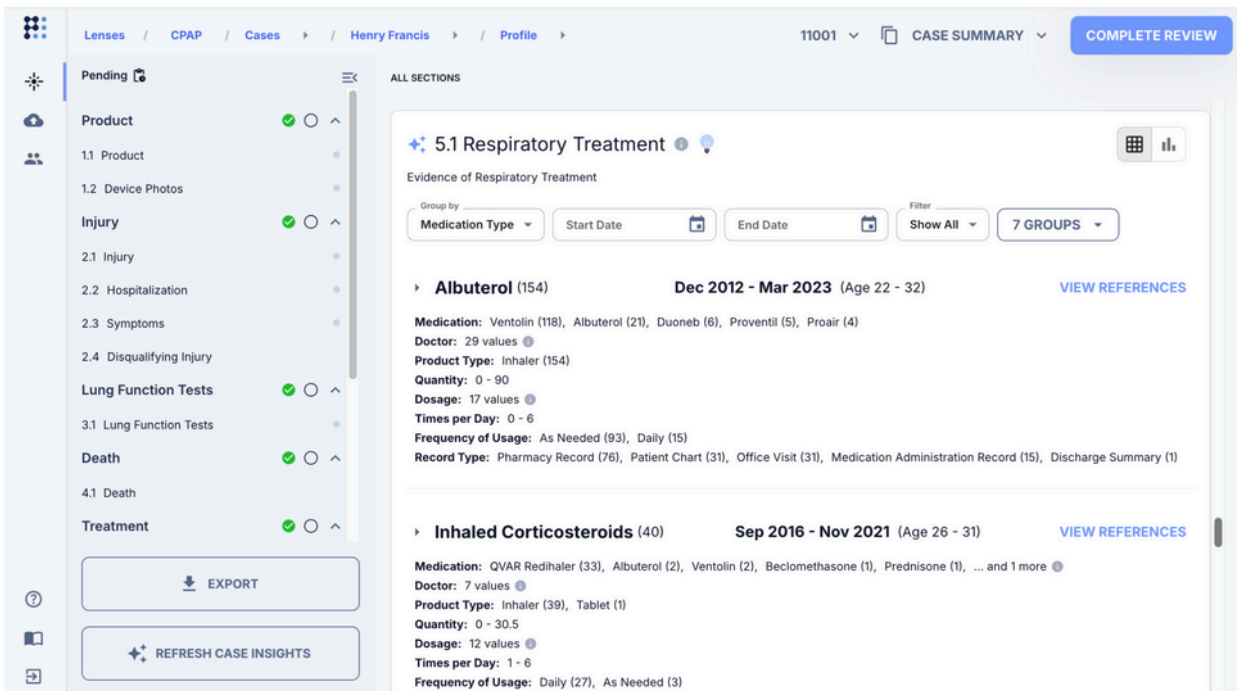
Lenses / CPAP / Cases / Henry Francis / Profile

11001 CASE SUMMARY COMPLETE REVIEW

Pending

Product
1.1 Product
1.2 Device Photos
Injury
2.1 Injury
2.2 Hospitalization
2.3 Symptoms
2.4 Disqualifying Injury
Lung Function Tests
3.1 Lung Function Tests
Death
4.1 Death
Treatment

EXPORT

REFRESH CASE INSIGHTS

ALL SECTIONS

5.1 Respiratory Treatment

Evidence of Respiratory Treatment

Group by
Medication Type
Start Date
End Date
Filter
Show All
7 GROUPS

Albuterol (154) Dec 2012 - Mar 2023 (Age 22 - 32) VIEW REFERENCES

Medication: Ventolin (118), Albuterol (21), Duoneb (6), Proventil (5), Proair (4)
Doctor: 29 values
Product Type: Inhaler (154)
Quantity: 0 - 90
Dosage: 17 values
Times per Day: 0 - 6
Frequency of Usage: As Needed (93), Daily (15)
Record Type: Pharmacy Record (76), Patient Chart (31), Office Visit (31), Medication Administration Record (15), Discharge Summary (1)

Inhaled Corticosteroids (40) Sep 2016 - Nov 2021 (Age 26 - 31) VIEW REFERENCES

Medication: QVAR Redihaler (33), Albuterol (2), Ventolin (2), Beclomethasone (1), Prednisone (1), ... and 1 more
Doctor: 7 values
Product Type: Inhaler (39), Tablet (1)
Quantity: 0 - 30.5
Dosage: 12 values
Times per Day: 1 - 6
Frequency of Usage: Daily (27), As Needed (3)